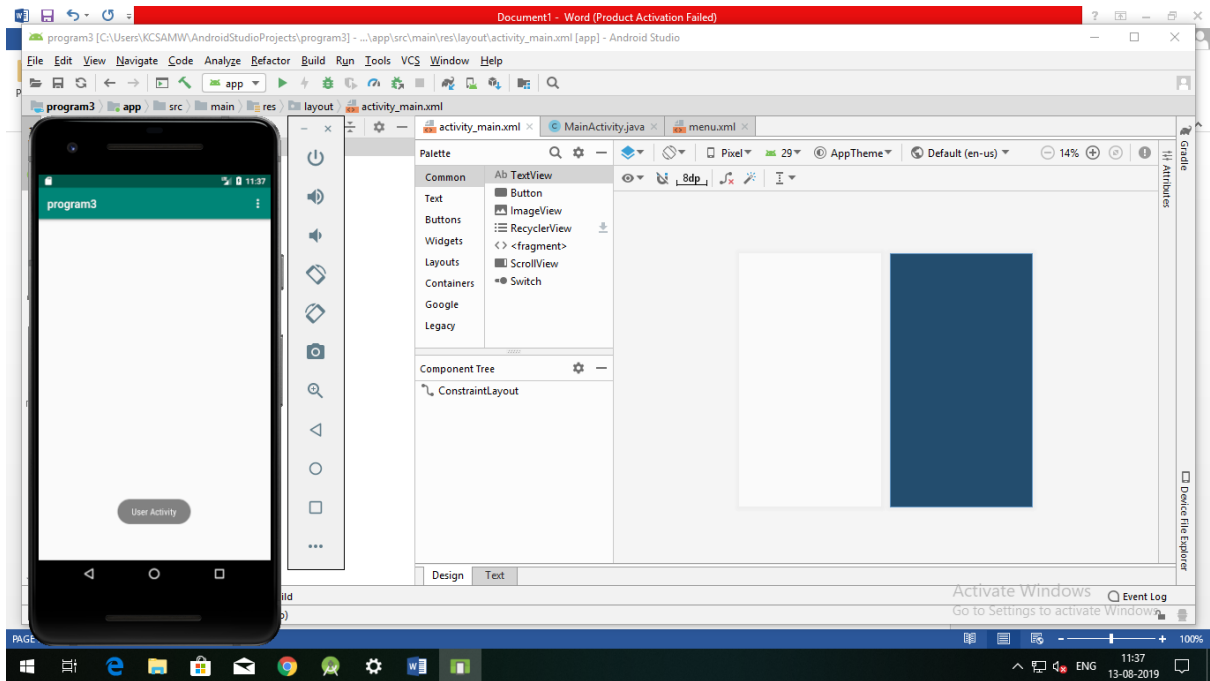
Document1 - Word (Product Activation Failed)

program3 [C:\Users\KCSAMW\AndroidStudioProjects\program3] - ...\app\src\main\res\layout\activity_main.xml [app] - Android Studio

File Edit View Navigate Code Analyze Refactor Build Run Tools VCS Window Help

app

program3 app src main res layout activity_main.xml

activity_main.xml × MainActivity.java × menu.xml ×

11:37
program3

User Activity

Palette

Common
Text
Buttons
Widgets
Layouts
Containers
Google
Legacy

Ab TextView
Button
ImageView
RecyclerView
<fragment>
ScrollView
Switch

Pixel 29 AppTheme Default (en-us) 14%

8dp

Component Tree

ConstraintLayout

Design Text

Gradle
Attributes
Device File Explorer

ild

Activate Windows
Go to Settings to activate Windows.

Event Log

PAGE

100%

ENG 11:37 13-08-2019